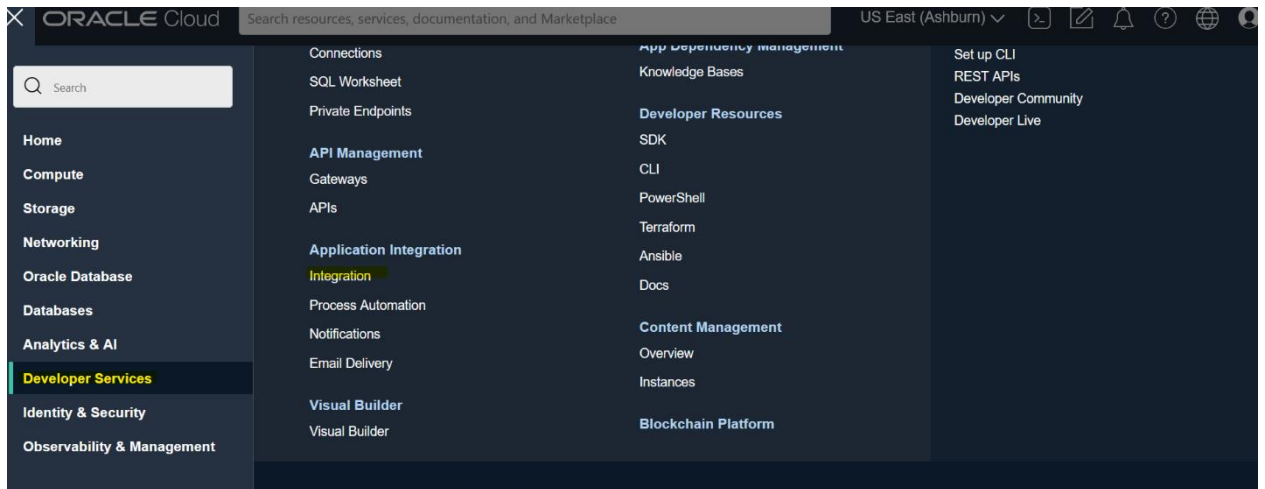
ORACLE Cloud

Search resources, services, documentation, and Marketplace

US East (Ashburn)

Search

Home
Compute
Storage
Networking
Oracle Database
Databases
Analytics & AI
Developer Services
Identity & Security
Observability & Management

Connections
SQL Worksheet
Private Endpoints

API Management
Gateways
APIs

Application Integration
Integration
Process Automation
Notifications
Email Delivery

Visual Builder
Visual Builder

App Dependency Management
Knowledge Bases

Developer Resources
SDK
CLI
PowerShell
Terraform
Ansible
Docs

Content Management
Overview
Instances

Blockchain Platform

Set up CLI
REST APIs
Developer Community
Developer Live